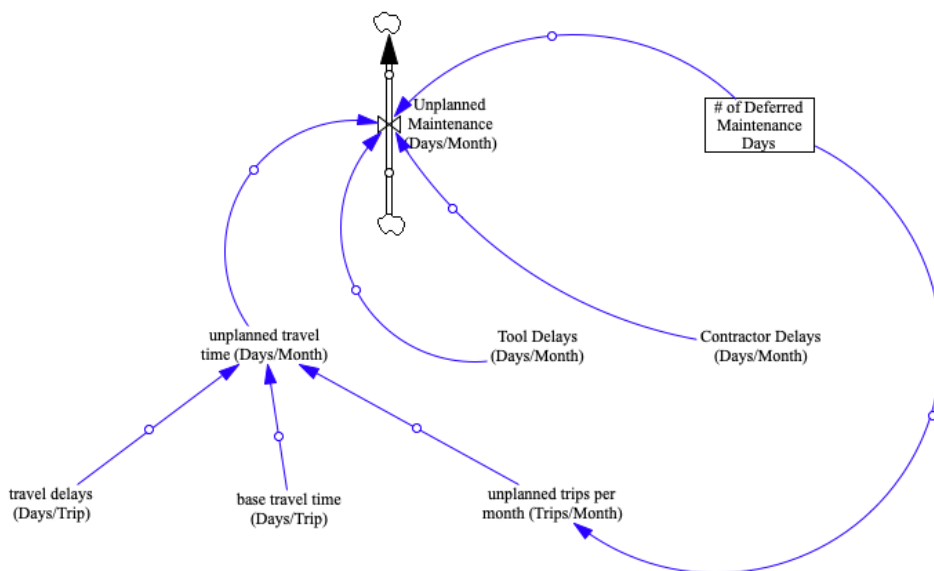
Unplanned Maintenance (Days/Month)

# of Deferred Maintenance Days

unplanned travel time (Days/Month)

Tool Delays (Days/Month)

Contractor Delays (Days/Month)

travel delays (Days/Trip)

base travel time (Days/Trip)

unplanned trips per month (Trips/Month)